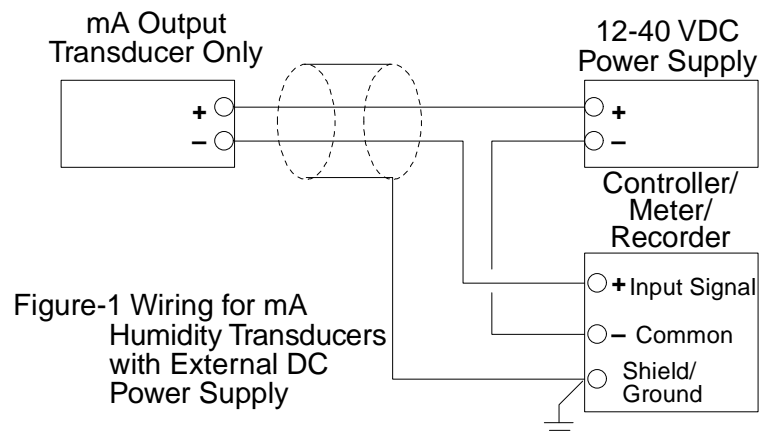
mA Output Transducer Only

12-40 VDC Power Supply

+
–

+
–

Controller/ Meter/ Recorder

+ Input Signal

– Common

Shield/ Ground

Figure-1 Wiring for mA Humidity Transducers with External DC Power Supply